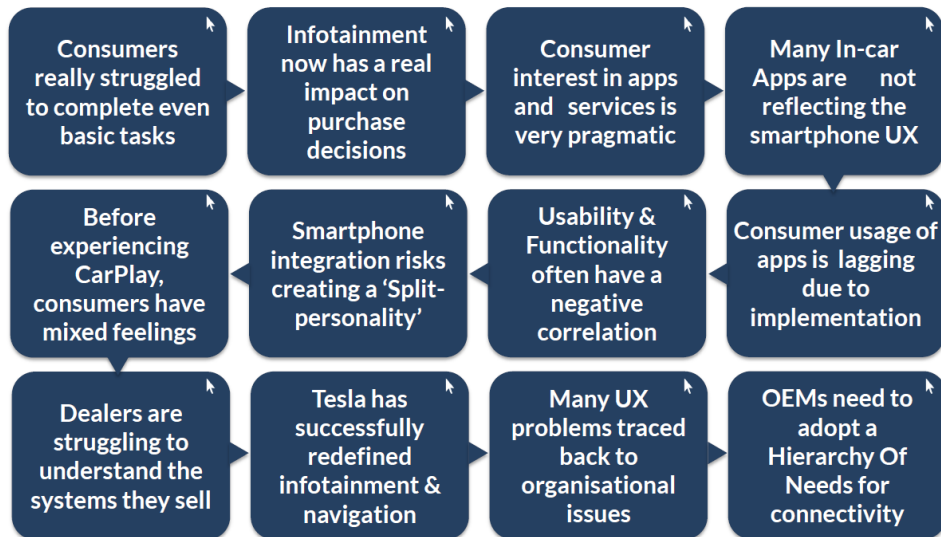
Consumers really struggled to complete even basic tasks

Infotainment now has a real impact on purchase decisions

Consumer interest in apps and services is very pragmatic

Many In-car Apps are not reflecting the smartphone UX

Consumer usage of apps is lagging due to implementation

Usability & Functionality often have a negative correlation

Smartphone integration risks creating a 'Split-personality'

Before experiencing CarPlay, consumers have mixed feelings

Dealers are struggling to understand the systems they sell

Tesla has successfully redefined infotainment & navigation

Many UX problems traced back to organisational issues

OEMs need to adopt a Hierarchy Of Needs for connectivity